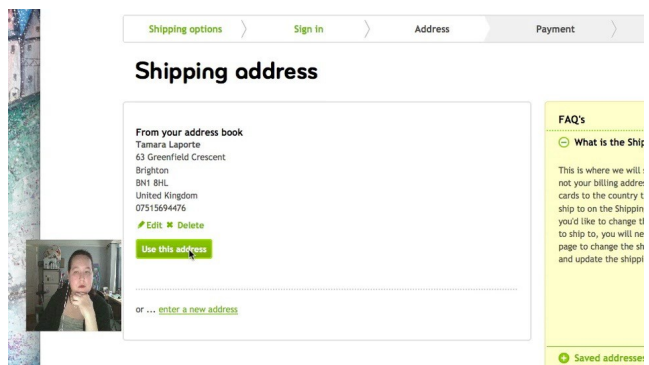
Shipping options
Sign in
Address
Payment

Shipping address

From your address book
Tamara Laporte
63 Greenfield Crescent
Brighton
BN1 8HL
United Kingdom
07515694476

Edit ✖ Delete

Use this address

or ... enter a new address

FAQ's

What is the Ship

This is where we will
not your billing addre
cards to the country t
ship to on the Shippin
you'd like to change t
to ship to, you will ne
page to change the sh
and update the shippi

Saved addresse